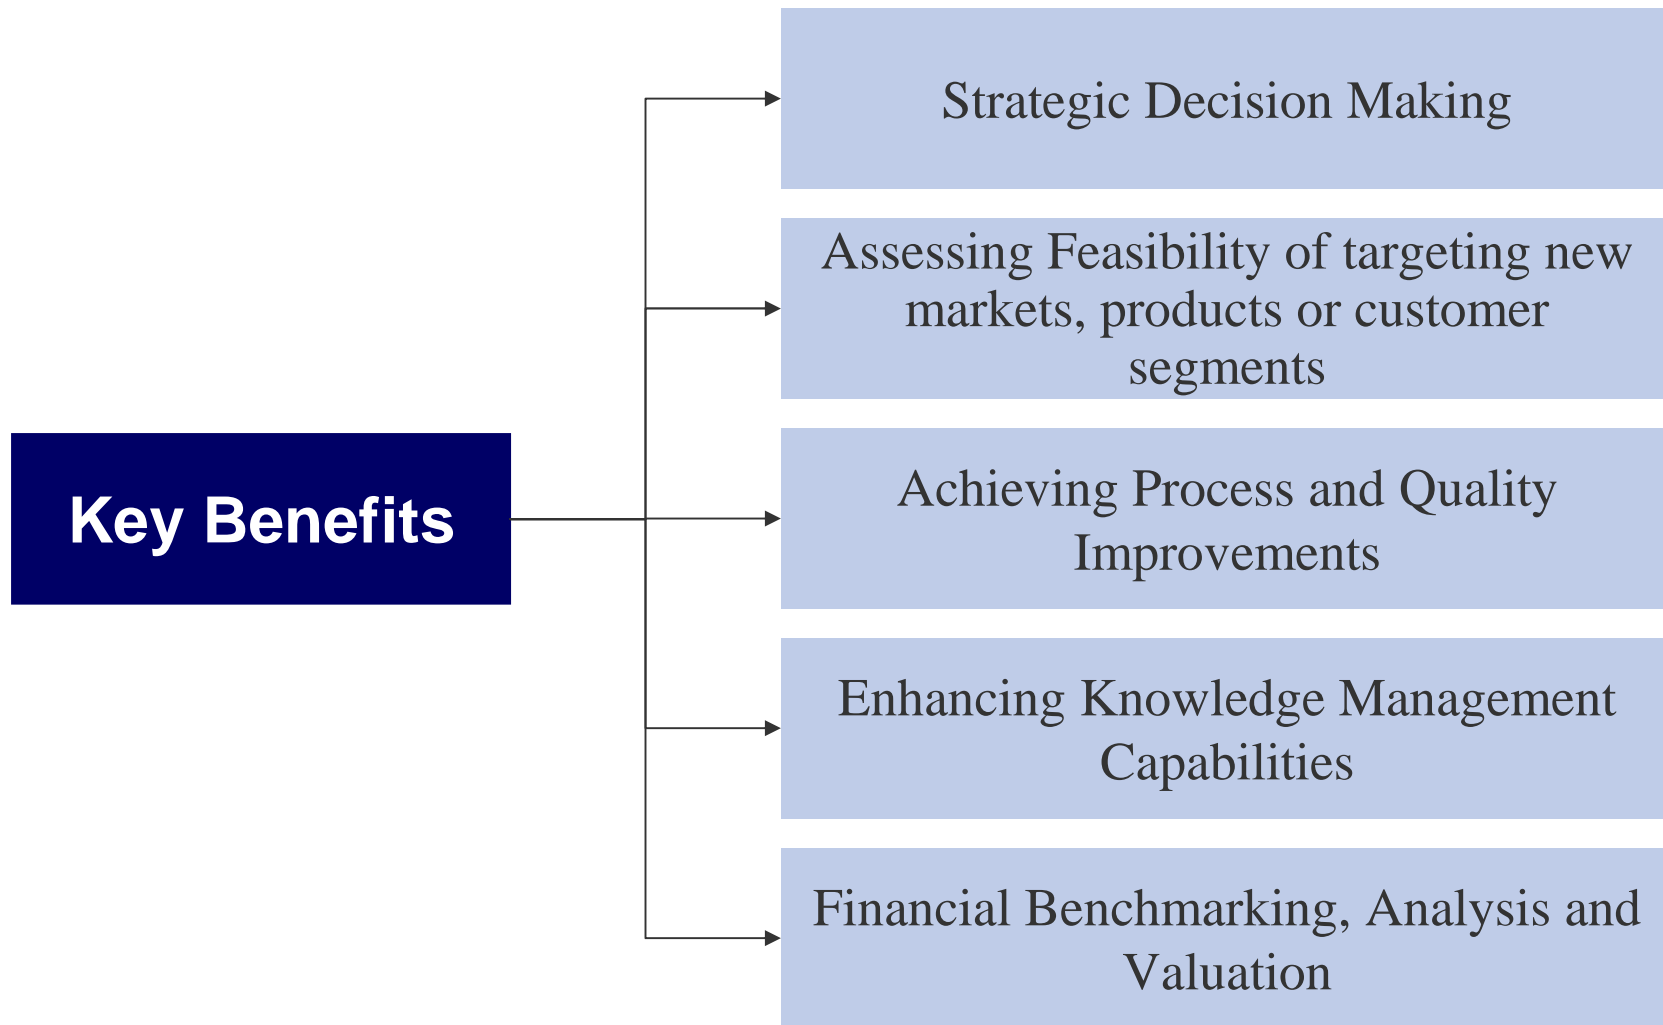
Key Benefits

Strategic Decision Making

Assessing Feasibility of targeting new markets, products or customer segments

Achieving Process and Quality Improvements

Enhancing Knowledge Management Capabilities

Financial Benchmarking, Analysis and Valuation